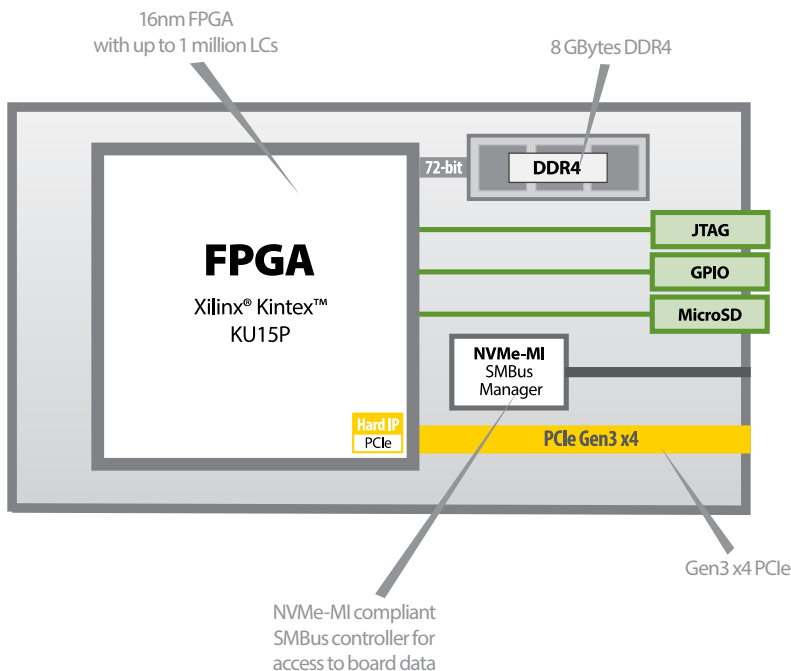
16nm FPGA
with up to 1 million LCs

8 GBytes DDR4

72-bit

DDR4

FPGA

Xilinx® Kintex™
KU15P

JTAG

GPIO

MicroSD

NVMe-MI
SMBus
Manager

Hard IP
PCIe

PCIe Gen3 x4

Gen3 x4 PCIe

NVMe-MI compliant
SMBus controller for
access to board data